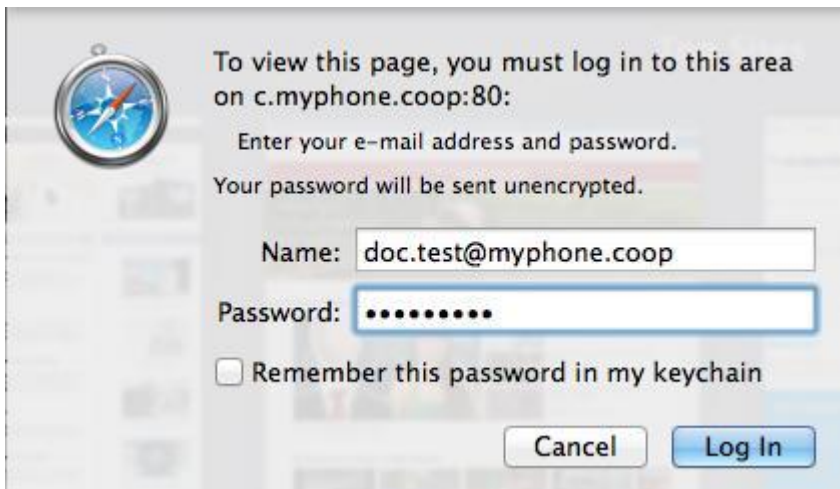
To view this page, you must log in to this area on c.myphone.coop:80:

Enter your e-mail address and password.

Your password will be sent unencrypted.

Name: doc.test@myphone.coop

Password: ••••••••••

Remember this password in my keychain

Cancel

Log In